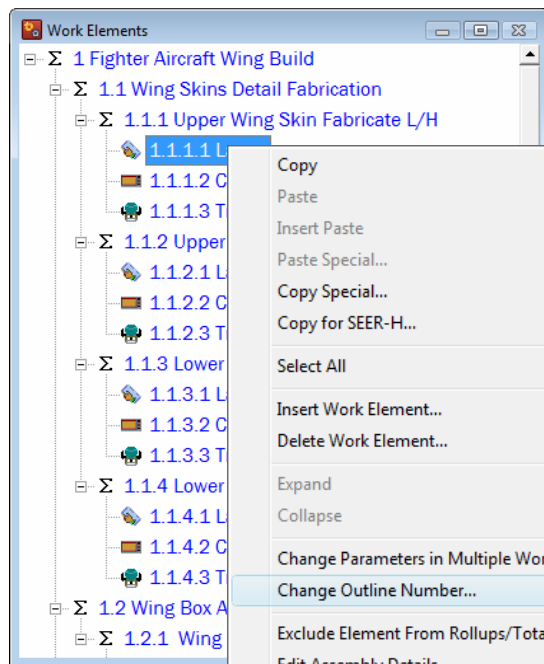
Work Elements

Σ 1 Fighter Aircraft Wing Build
Σ 1.1 Wing Skins Detail Fabrication
Σ 1.1.1 Upper Wing Skin Fabricate L/H
1.1.1.1 L
1.1.1.2 C
1.1.1.3 T
Σ 1.1.2 Upper
1.1.2.1 L
1.1.2.2 C
1.1.2.3 T
Σ 1.1.3 Lower
1.1.3.1 L
1.1.3.2 C
1.1.3.3 T
Σ 1.1.4 Lower
1.1.4.1 L
1.1.4.2 C
1.1.4.3 T
Σ 1.2 Wing Box A
Σ 1.2.1 Wing

Copy
Paste
Insert Paste
Paste Special...
Copy Special...
Copy for SEER-H...
Select All
Insert Work Element...
Delete Work Element...
Expand
Collapse
Change Parameters in Multiple Wor
Change Outline Number...
Exclude Element From Rollups/Tota
Edit Assembly Details